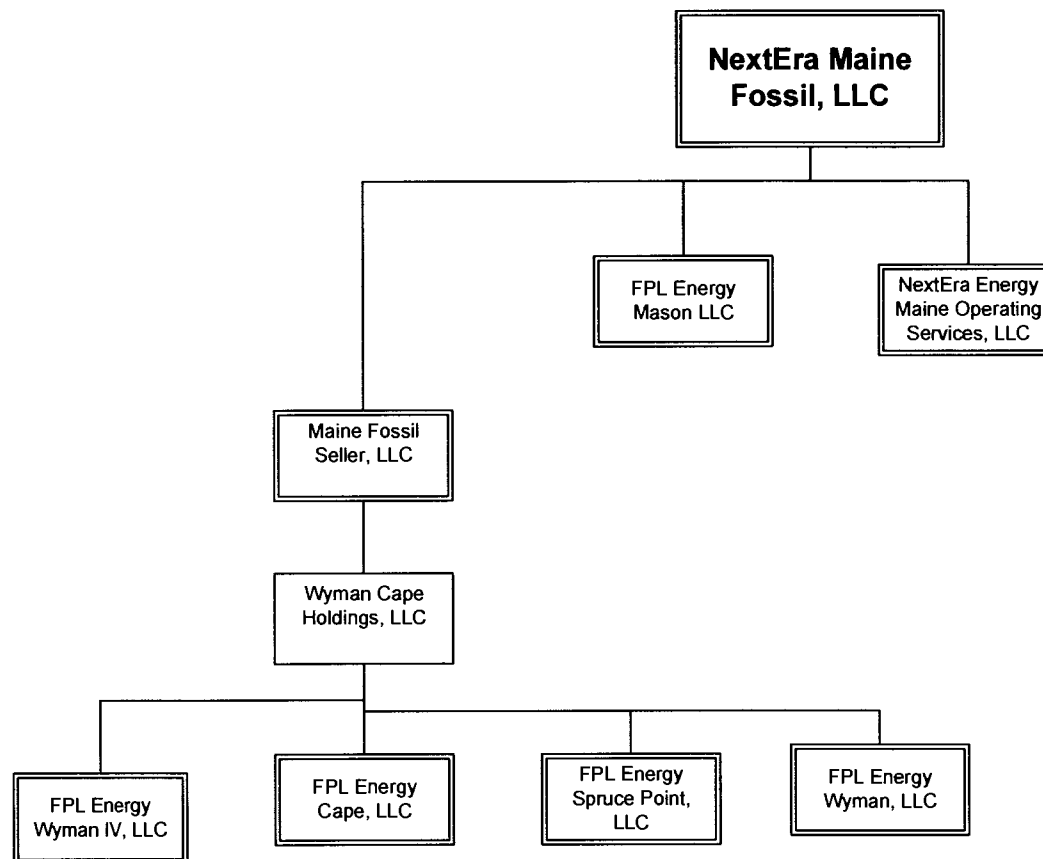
NextEra Maine Fossil, LLC

FPL Energy Mason LLC

NextEra Energy Maine Operating Services, LLC

Maine Fossil Seller, LLC

Wyman Cape Holdings, LLC

FPL Energy Wyman IV, LLC

FPL Energy Cape, LLC

FPL Energy Spruce Point, LLC

FPL Energy Wyman, LLC